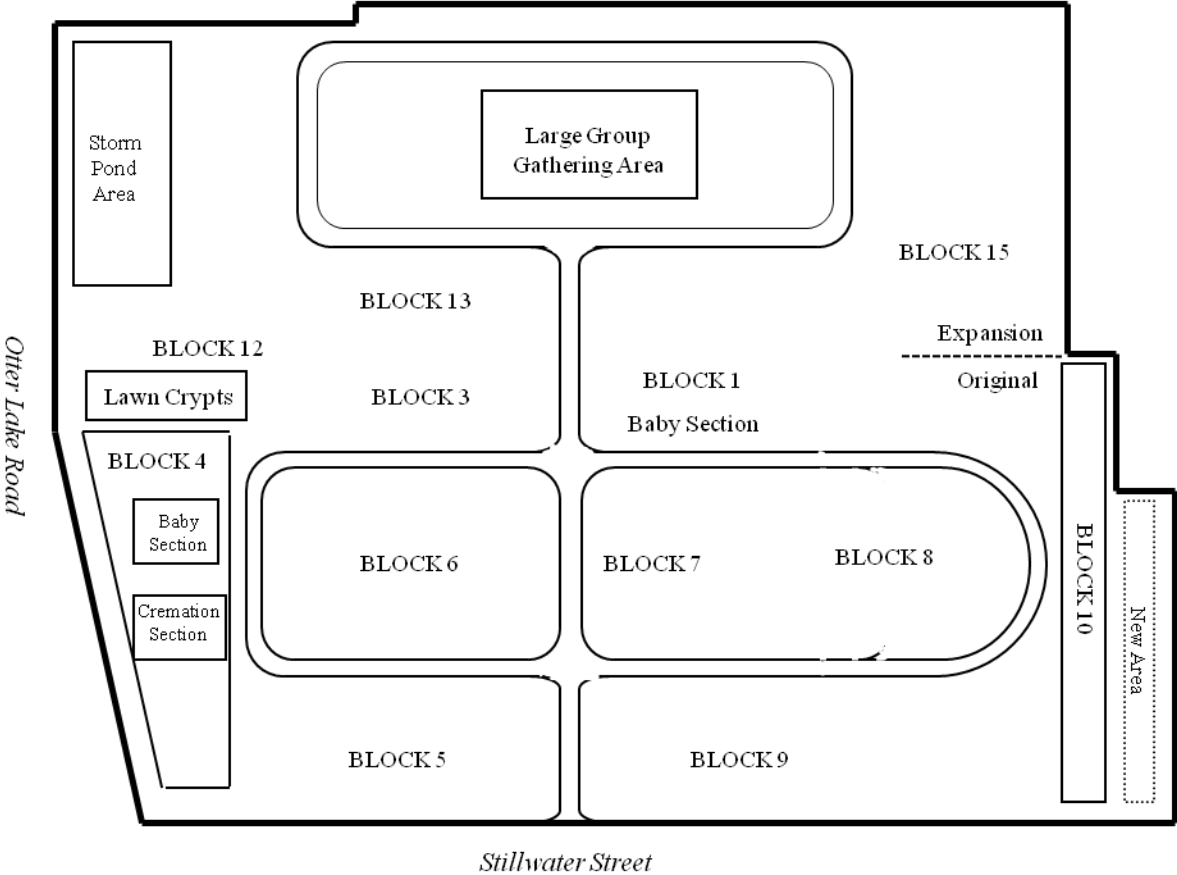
Storm Pond Area

Large Group Gathering Area

BLOCK 15

BLOCK 13

Otter Lake Road

BLOCK 12

Expansion

Original

BLOCK 1

Lawn Crypts

BLOCK 3

Baby Section

BLOCK 4

Baby Section

BLOCK 6

BLOCK 7

BLOCK 8

BLOCK 10

New Area

Cremation Section

BLOCK 5

BLOCK 9

Stillwater Street